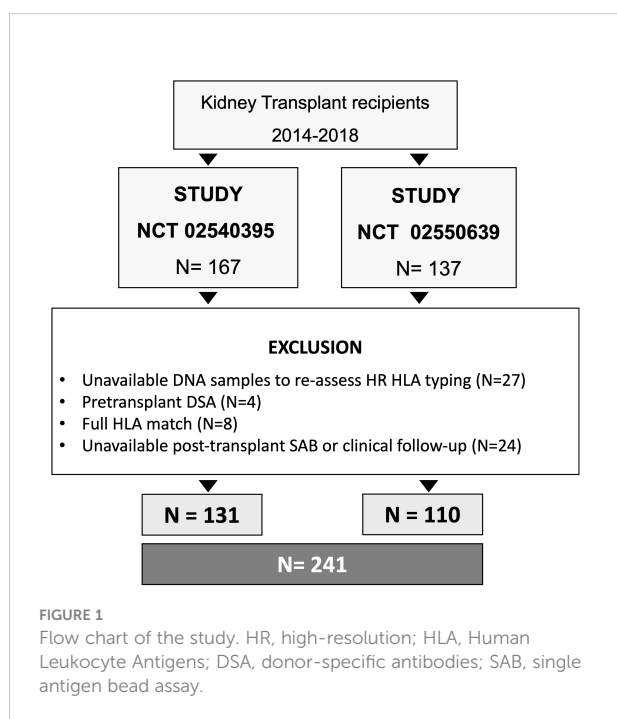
Kidney Transplant recipients
2014-2018

STUDY
NCT 02540395
N= 167

STUDY
NCT 02550639
N= 137

EXCLUSION

• Unavailable DNA samples to re-assess HR HLA typing (N=27)
• Pretransplant DSA (N=4)
• Full HLA match (N=8)
• Unavailable post-transplant SAB or clinical follow-up (N=24)

N = 131

N = 110

N= 241

FIGURE 1
Flow chart of the study. HR, high-resolution; HLA, Human Leukocyte Antigens; DSA, donor-specific antibodies; SAB, single antigen bead assay.